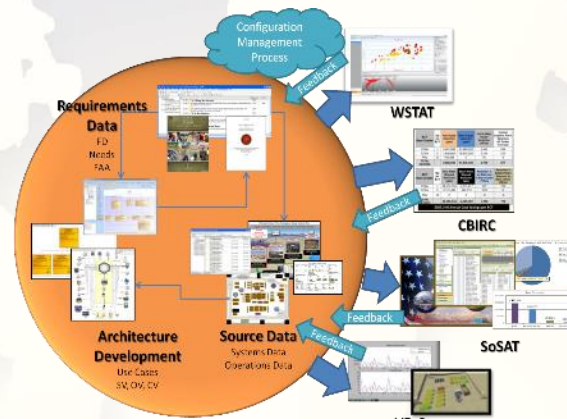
Configuration Management Process

Feedback

WSTAT

Requirements Data
FD
Needs
FAA

Feedback

CBIRC

SoSAT

Feedback

Feedback

Architecture Development
Use Cases
SV, OV, CV

Source Data
Systems Data
Operations Data